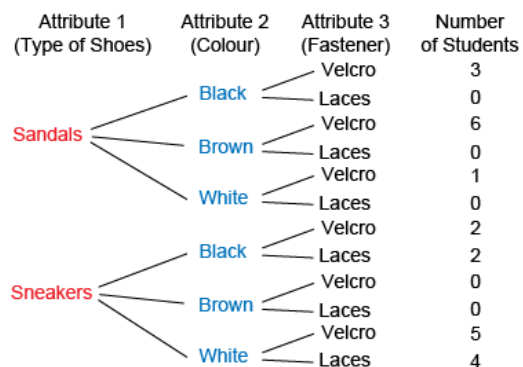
Attribute 1 (Type of Shoes)

Attribute 2 (Colour)

Attribute 3 (Fastener)

Number of Students

Sandals
Black
Velcro 3
Laces 0
Brown
Velcro 6
Laces 0
White
Velcro 1
Laces 0

Sneakers
Black
Velcro 2
Laces 2
Brown
Velcro 0
Laces 0
White
Velcro 5
Laces 4